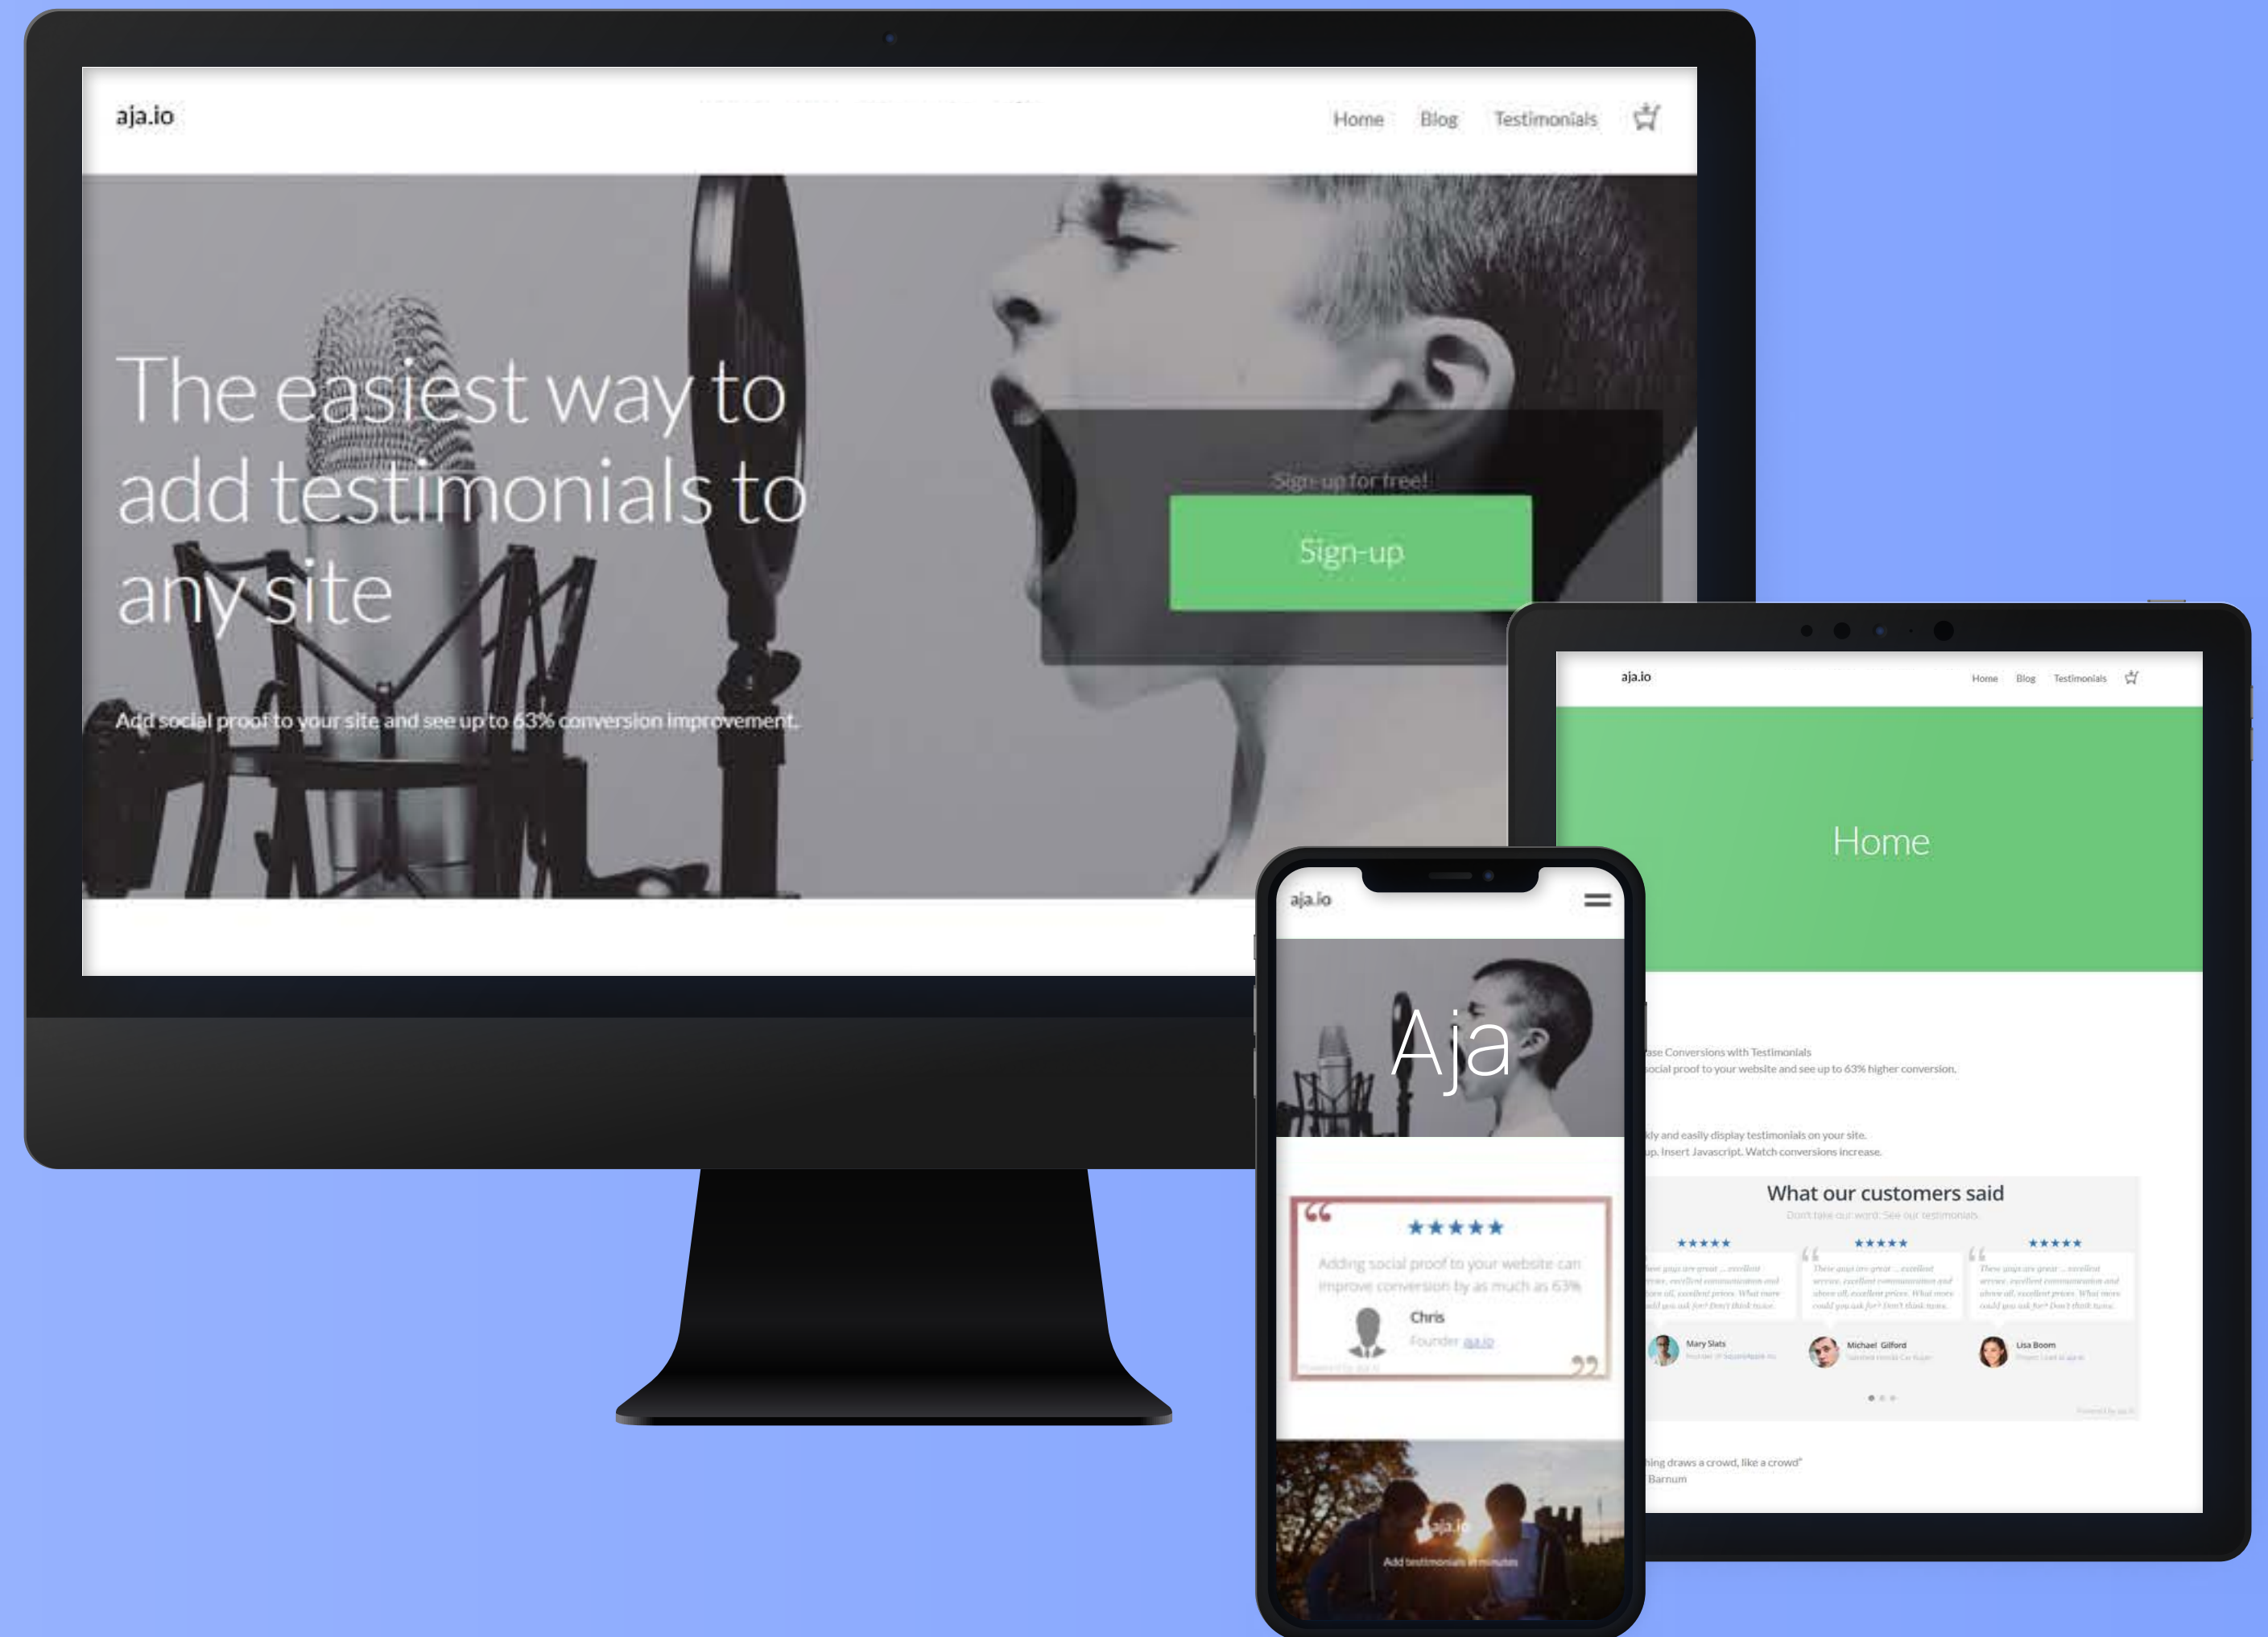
aja.io

Home Blog Testimonials

The easiest way to add testimonials to any site

Sign-up for free!

Sign-up

Add social proof to your site and see up to 63% conversion improvement.

aja.io

Home Blog Testimonials

Home

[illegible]ase Conversions with Testimonials
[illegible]ocial proof to your website and see up to 63% higher conversion.

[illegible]dy and easily display testimonials on your site.
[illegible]up. Insert Javascript. Watch conversions increase.

What our customers said

Don't take our word. See our testimonials.

★★★★★ ★★★★★ ★★★★★

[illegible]

Mary Slats

Michael Gilford

Lisa Boom

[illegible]hing draws a crowd, like a crowd"
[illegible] Barnum

aja.io

Aja

★★★★★

Adding social proof to your website can improve conversion by as much as 63%

Chris

Founder aja.io

aja.io

Add testimonials in minutes